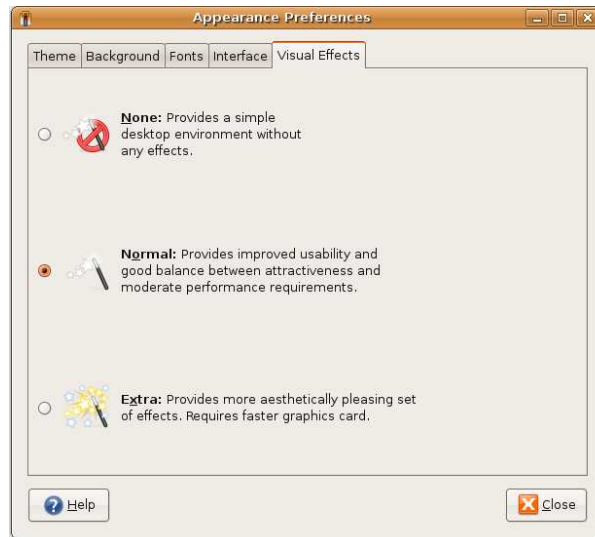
Appearance Preferences

Theme | Background | Fonts | Interface | Visual Effects

None: Provides a simple desktop environment without any effects.

Normal: Provides improved usability and good balance between attractiveness and moderate performance requirements.

Extra: Provides more aesthetically pleasing set of effects. Requires faster graphics card.

Help

Close